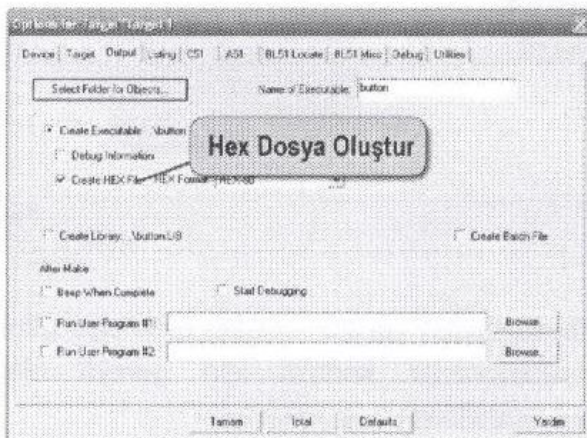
Options for Target 'Target 1'

Device | Target | Output | Listing | C51 | A51 | BL51 Locate | BL51 Misc | Debug | Utilities

Select Folder for Objects...

Name of Executable: button

Create Executable: .\button

Debug Information

Create HEX File HEX Format: HEX-80

Hex Dosya Oluştur

Create Library: .\button.LIB

Create Batch File

After Make

Beep When Complete

Start Debugging

Run User Program #1

Browse...

Run User Program #2

Browse...

Tamam

İptal

Defaults

Yardım